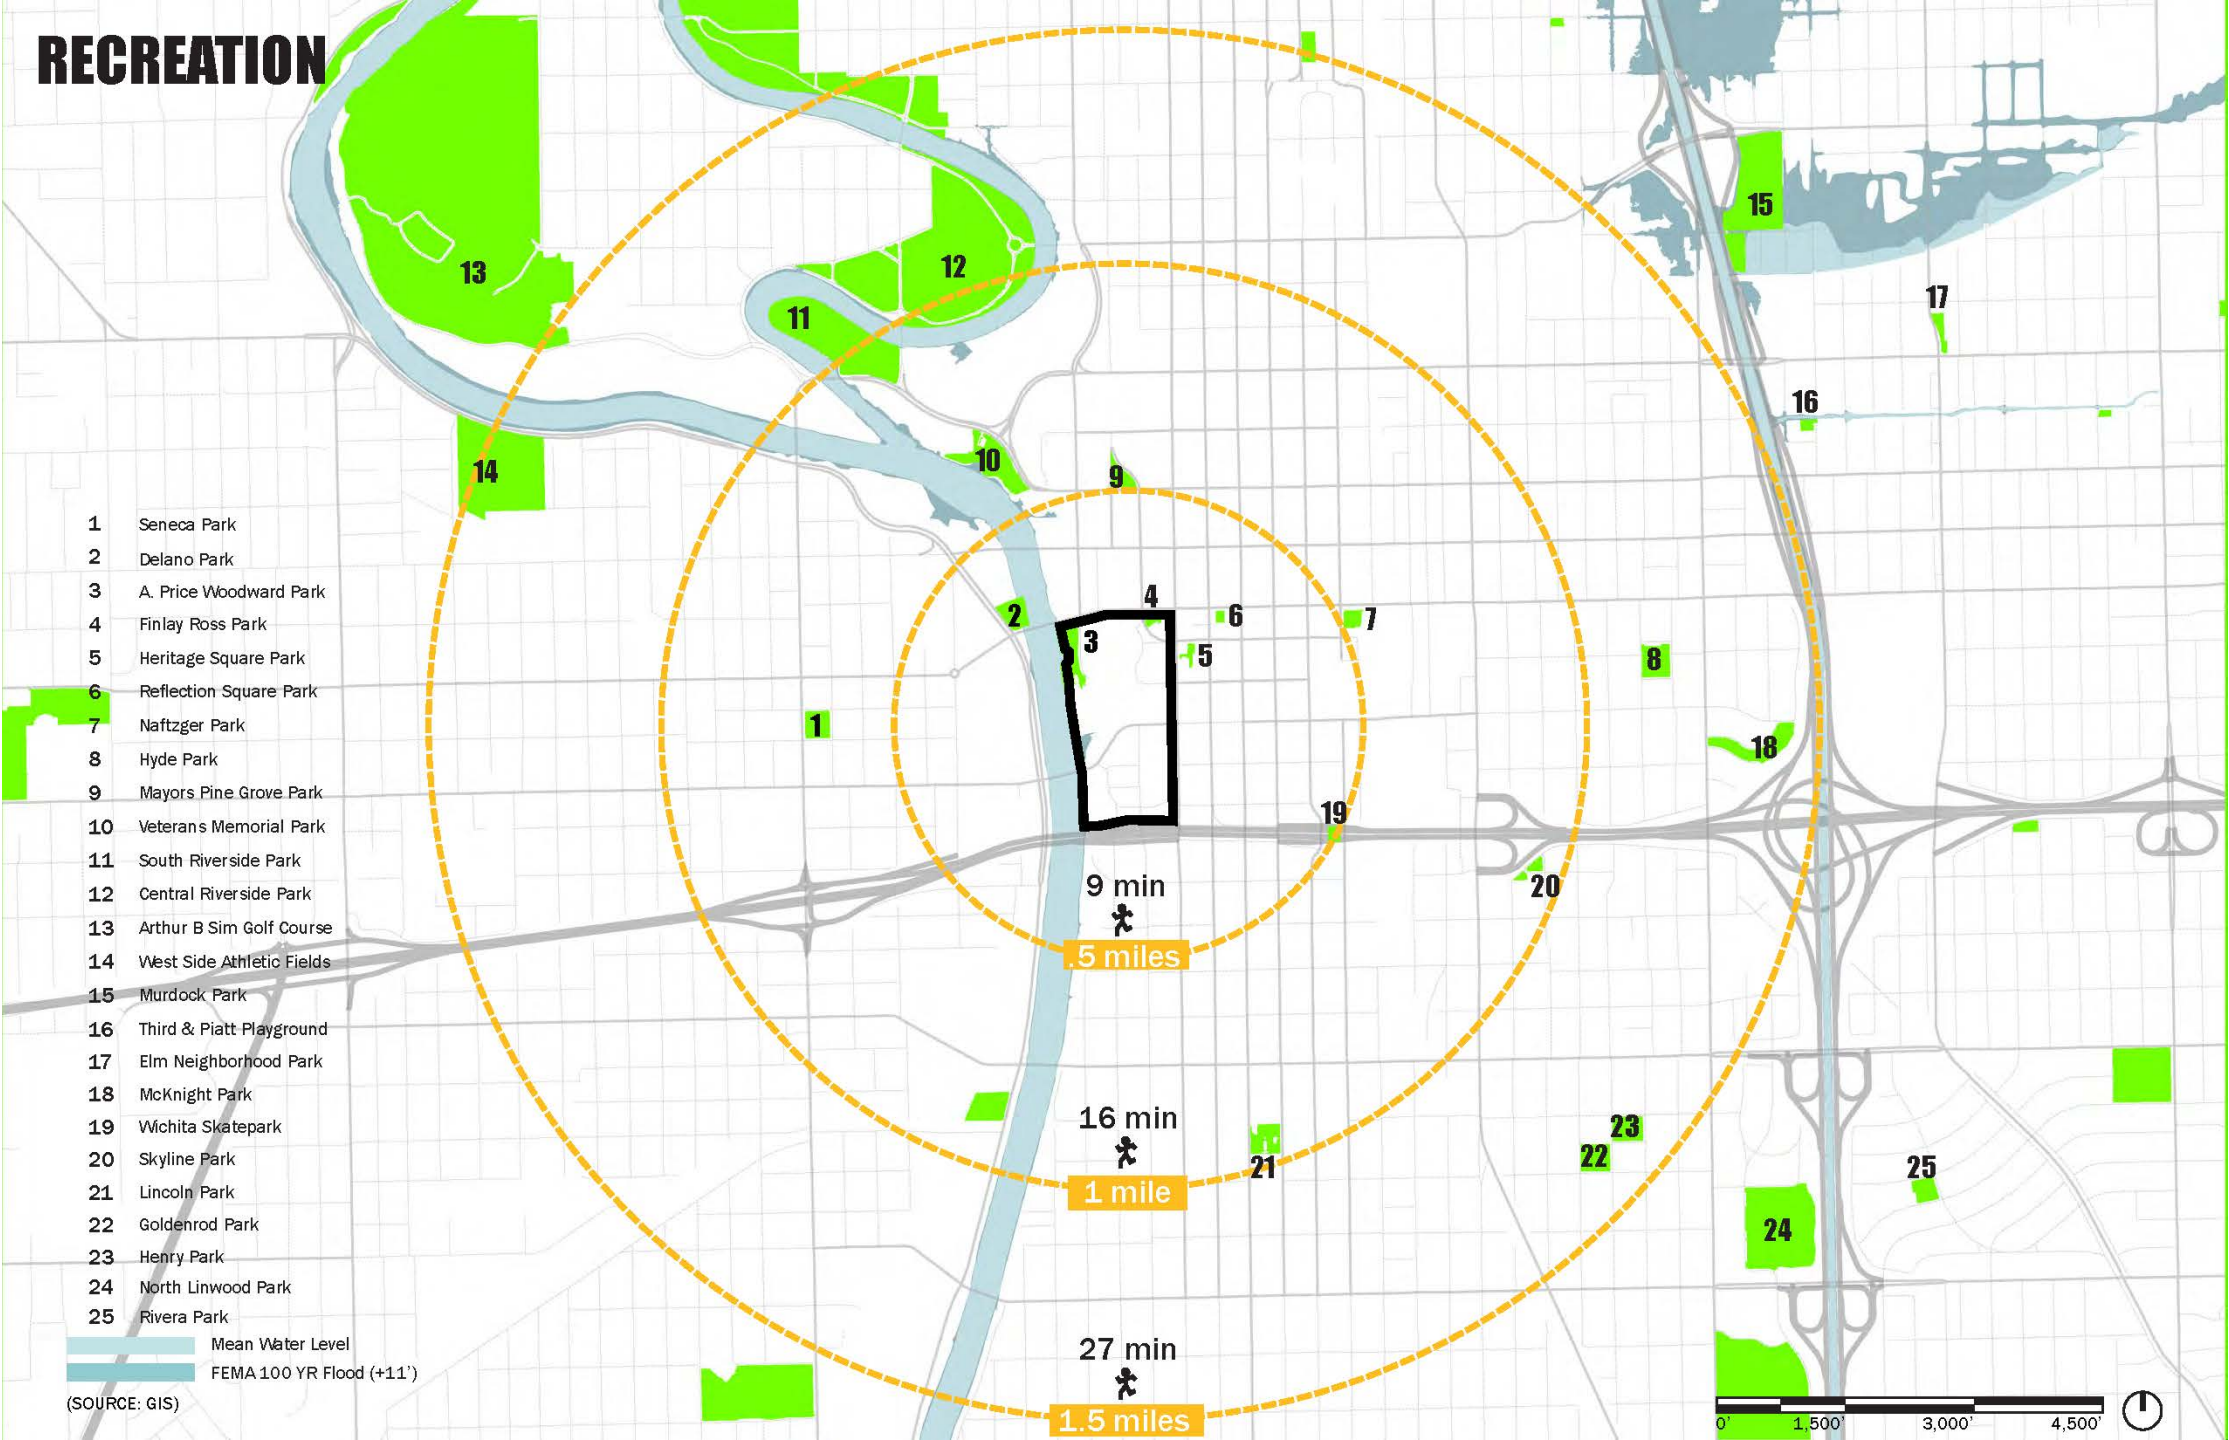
RECREATION

| | |
|---|---|
| 1 | Seneca Park |
| 2 | Delano Park |
| 3 | A. Price Woodward Park |
| 4 | Finlay Ross Park |
| 5 | Heritage Square Park |
| 6 | Reflection Square Park |
| 7 | Naftzger Park |
| 8 | Hyde Park |
| 9 | Mayors Pine Grove Park |
| 10 | Veterans Memorial Park |
| 11 | South Riverside Park |
| 12 | Central Riverside Park |
| 13 | Arthur B Sim Golf Course |
| 14 | West Side Athletic Fields |
| 15 | Murdock Park |
| 16 | Third & Piatt Playground |
| 17 | Elm Neighborhood Park |
| 18 | McKnight Park |
| 19 | Wichita Skatepark |
| 20 | Skyline Park |
| 21 | Lincoln Park |
| 22 | Goldenrod Park |
| 23 | Henry Park |
| 24 | North Linwood Park |
| 25 | Rivera Park |

Mean Water Level
FEMA 100 YR Flood (+11')

(SOURCE: GIS)

13 12 11 14 10 9 15 17 16 4 6 7 2 3 5 8 1 18 19 20 21 22 23 24 25

9 min
.5 miles

16 min
1 mile

27 min
1.5 miles

0' 1,500' 3,000' 4,500'